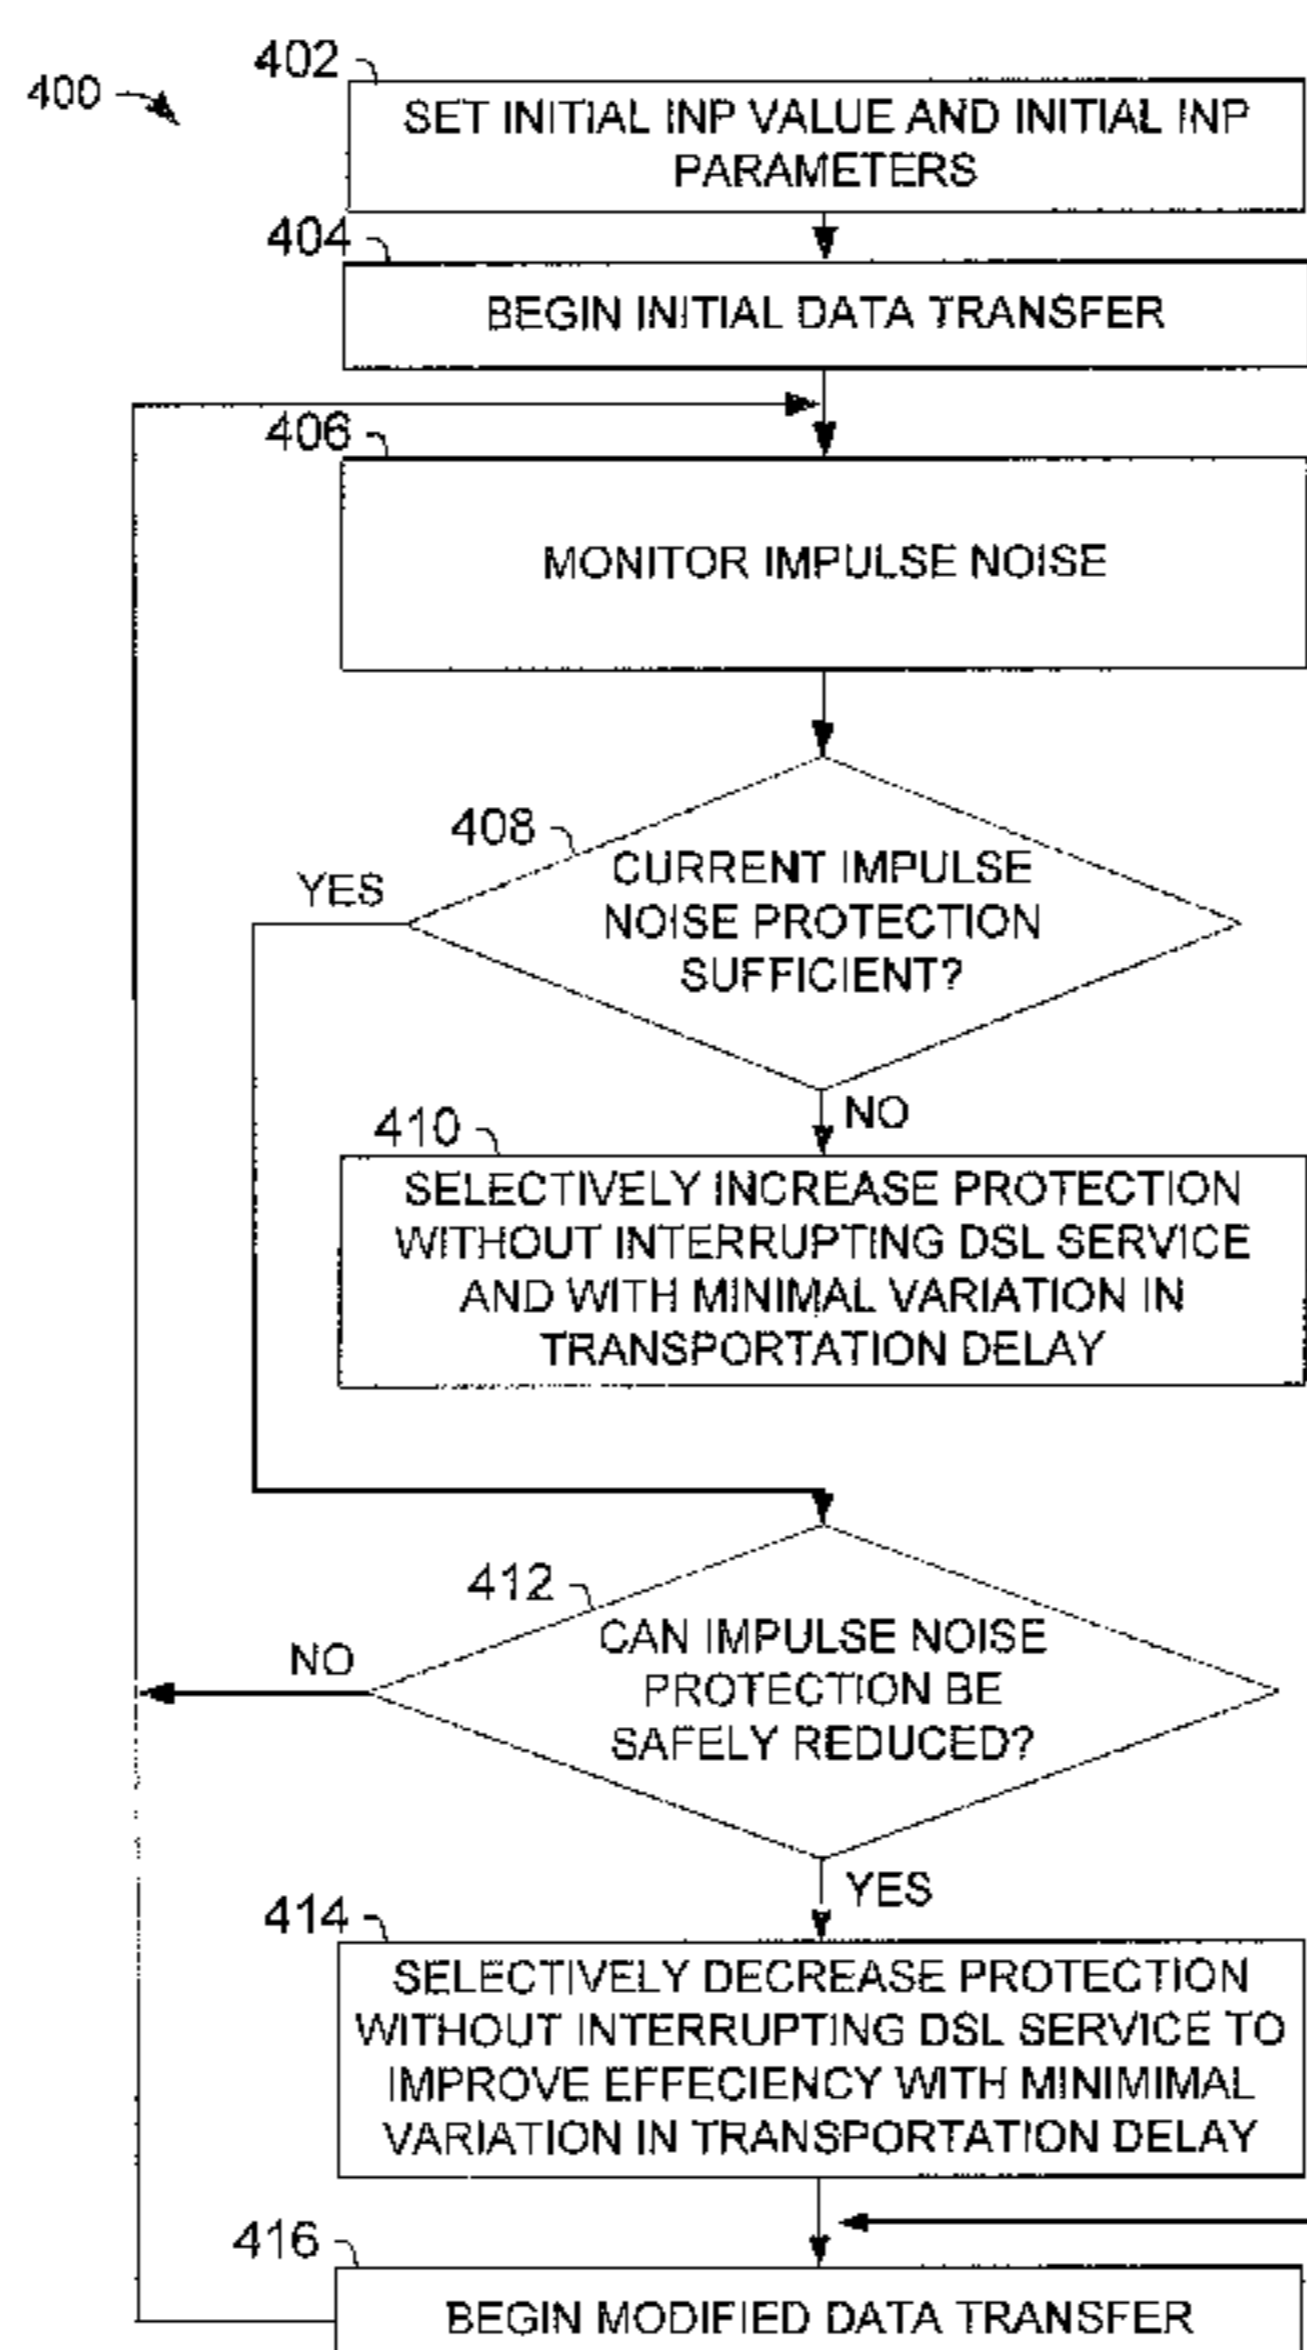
400

402
SET INITIAL INP VALUE AND INITIAL INP PARAMETERS

404
BEGIN INITIAL DATA TRANSFER

406
MONITOR IMPULSE NOISE

408
CURRENT IMPULSE NOISE PROTECTION SUFFICIENT?

YES

NO

410
SELECTIVELY INCREASE PROTECTION WITHOUT INTERRUPTING DSL SERVICE AND WITH MINIMAL VARIATION IN TRANSPORTATION DELAY

412
CAN IMPULSE NOISE PROTECTION BE SAFELY REDUCED?

NO

YES

414
SELECTIVELY DECREASE PROTECTION WITHOUT INTERRUPTING DSL SERVICE TO IMPROVE EFFECIENCY WITH MINIMIMAL VARIATION IN TRANSPORTATION DELAY

416
BEGIN MODIFIED DATA TRANSFER